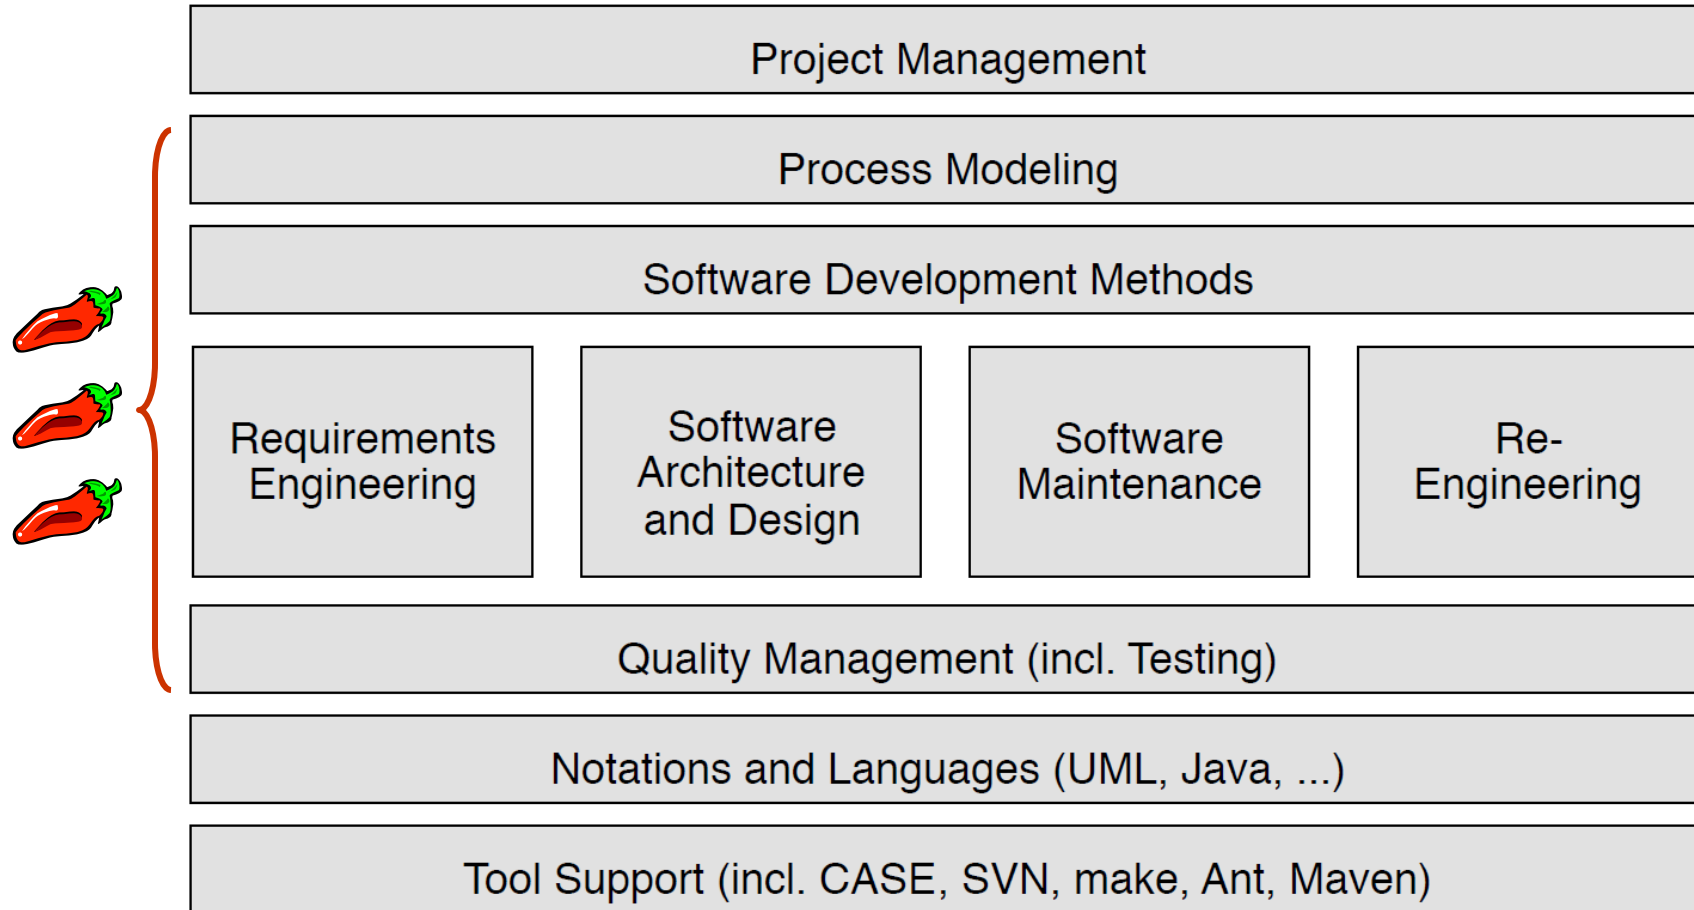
Project Management

Process Modeling

Software Development Methods

Requirements Engineering

Software Architecture and Design

Software Maintenance

Re-Engineering

Quality Management (incl. Testing)

Notations and Languages (UML, Java, ...)

Tool Support (incl. CASE, SVN, make, Ant, Maven)